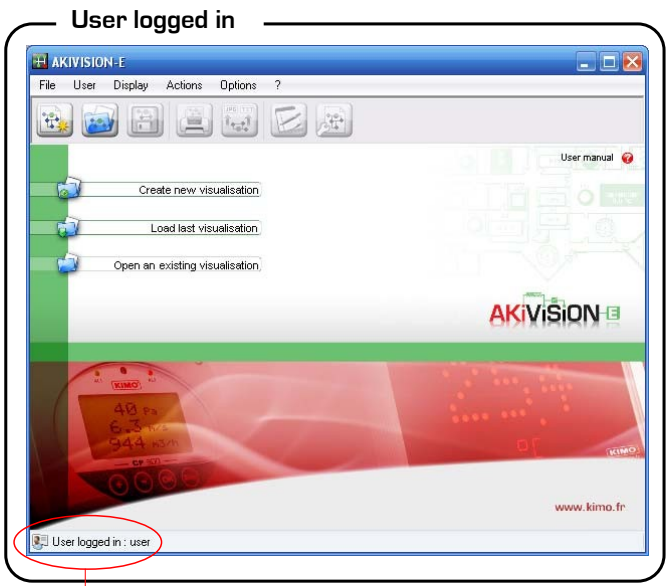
User logged in

AKIVISION-E

File User Display Actions Options ?

User manual

Create new visualisation

Load last visualisation

Open an existing visualisation

AKIVISION-E

KIMO

40 Pa

6.3 m/s

944 m3/h

CP 300

KIMO

www.kimo.fr

User logged in : user